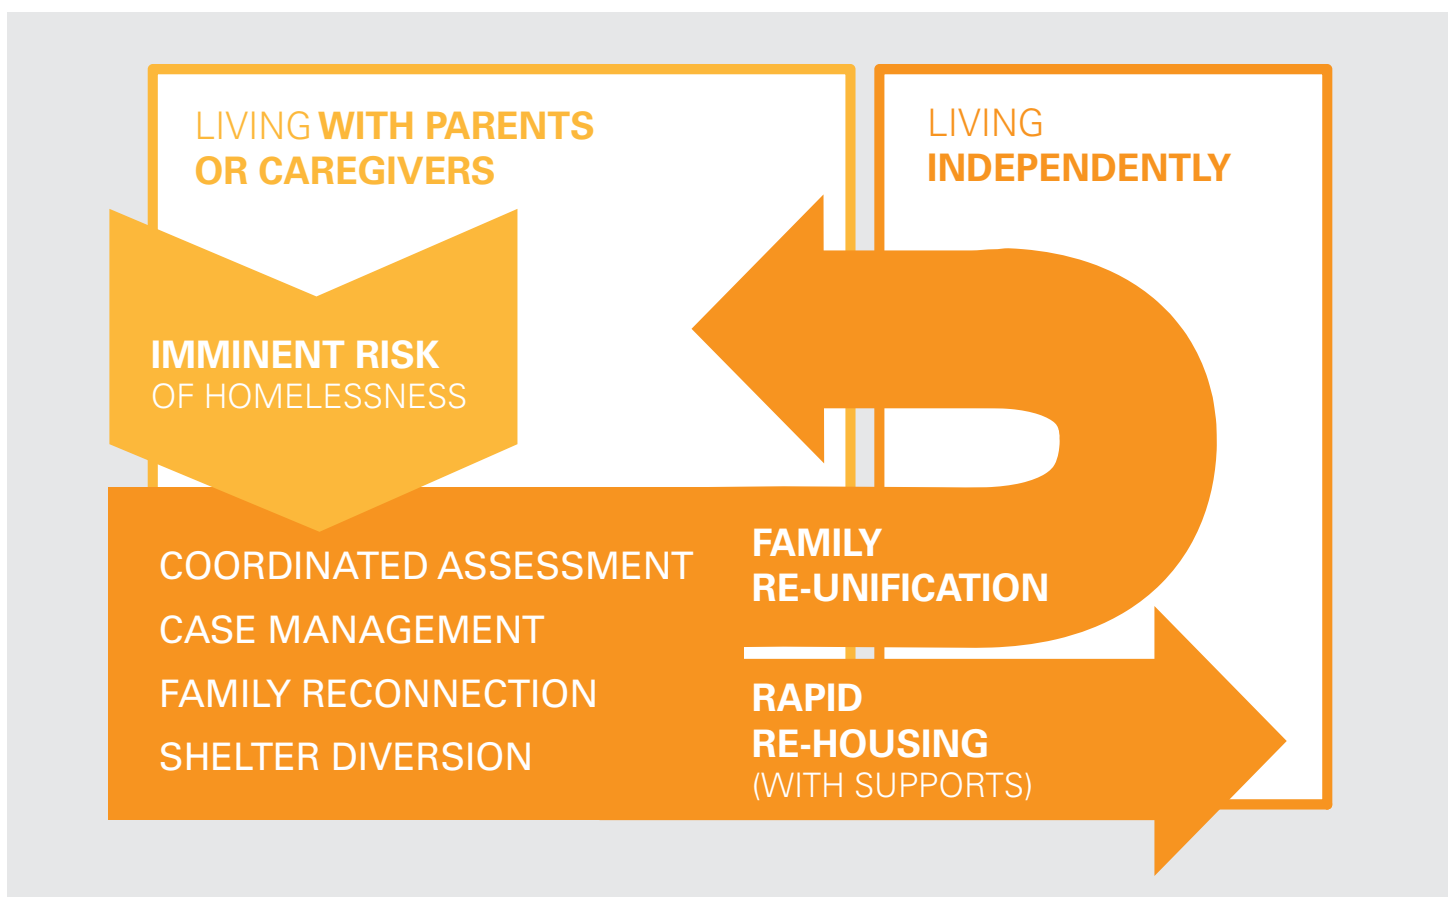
LIVING WITH PARENTS OR CAREGIVERS

LIVING INDEPENDENTLY

IMMINENT RISK OF HOMELESSNESS

COORDINATED ASSESSMENT

CASE MANAGEMENT

FAMILY RECONNECTION

SHELTER DIVERSION

FAMILY RE-UNIFICATION

RAPID RE-HOUSING (WITH SUPPORTS)